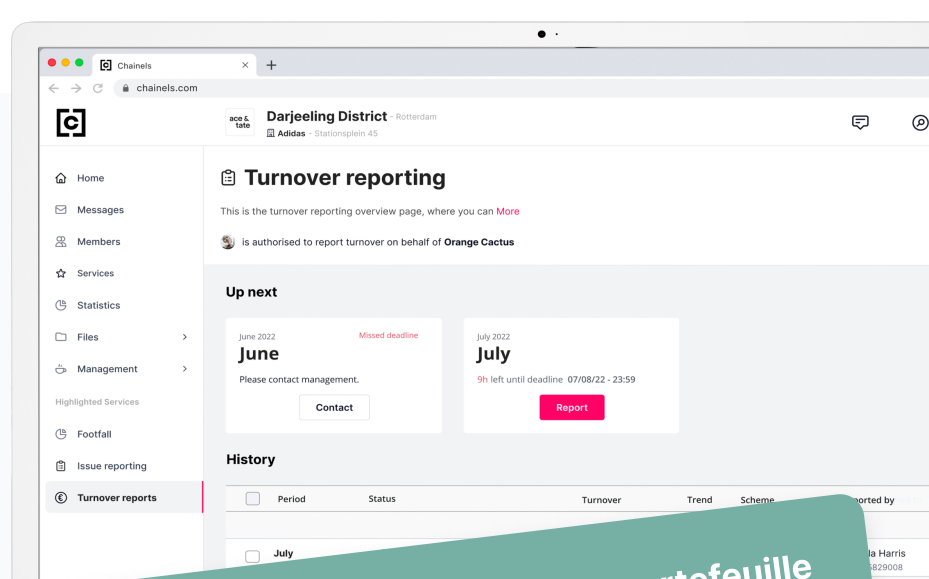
Chainels

chainels.com

ace & tate

Darjeeling District · Rotterdam

Adidas · Stationsplein 45

Home

Messages

Members

Services

Statistics

Files

Management

Highlighted Services

Footfall

Issue reporting

Turnover reports

Turnover reporting

This is the turnover reporting overview page, where you can More

is authorised to report turnover on behalf of Orange Cactus

Up next

June 2022

Missed deadline

June

Please contact management.

Contact

July 2022

July

9h left until deadline 07/08/22 - 23:59

Report

History

| Period | Status | Turnover | Trend | Scheme | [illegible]ported by |
|---|---|---|---|---|---|
| July | | | | | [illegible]la Harris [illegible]829008 |

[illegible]rtefeuille